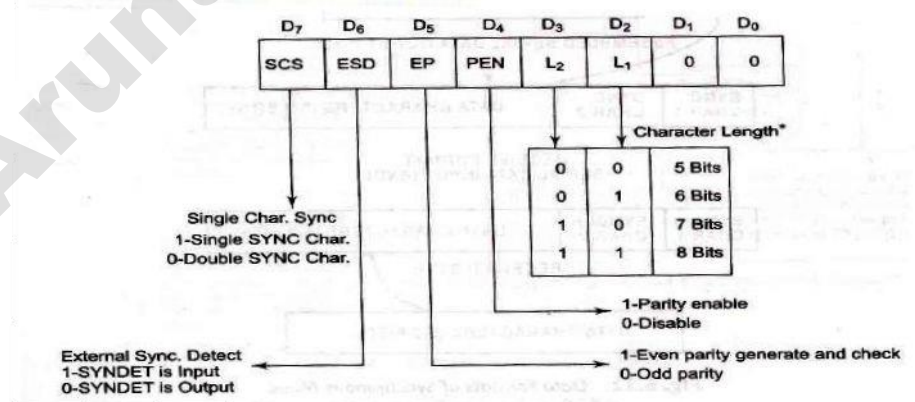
Arun

| $D_7$ | $D_6$ | $D_5$ | $D_4$ | $D_3$ | $D_2$ | $D_1$ | $D_0$ |
|---|---|---|---|---|---|---|---|
| SCS | ESD | EP | PEN | $L_2$ | $L_1$ | 0 | 0 |

Character Length*

| | | |
|---|---|---|
| 0 | 0 | 5 Bits |
| 0 | 1 | 6 Bits |
| 1 | 0 | 7 Bits |
| 1 | 1 | 8 Bits |

Single Char. Sync
1-Single SYNC Char.
0-Double SYNC Char.

1-Parity enable
0-Disable

External Sync. Detect
1-SYNDET is Input
0-SYNDET is Output

1-Even parity generate and check
0-Odd parity